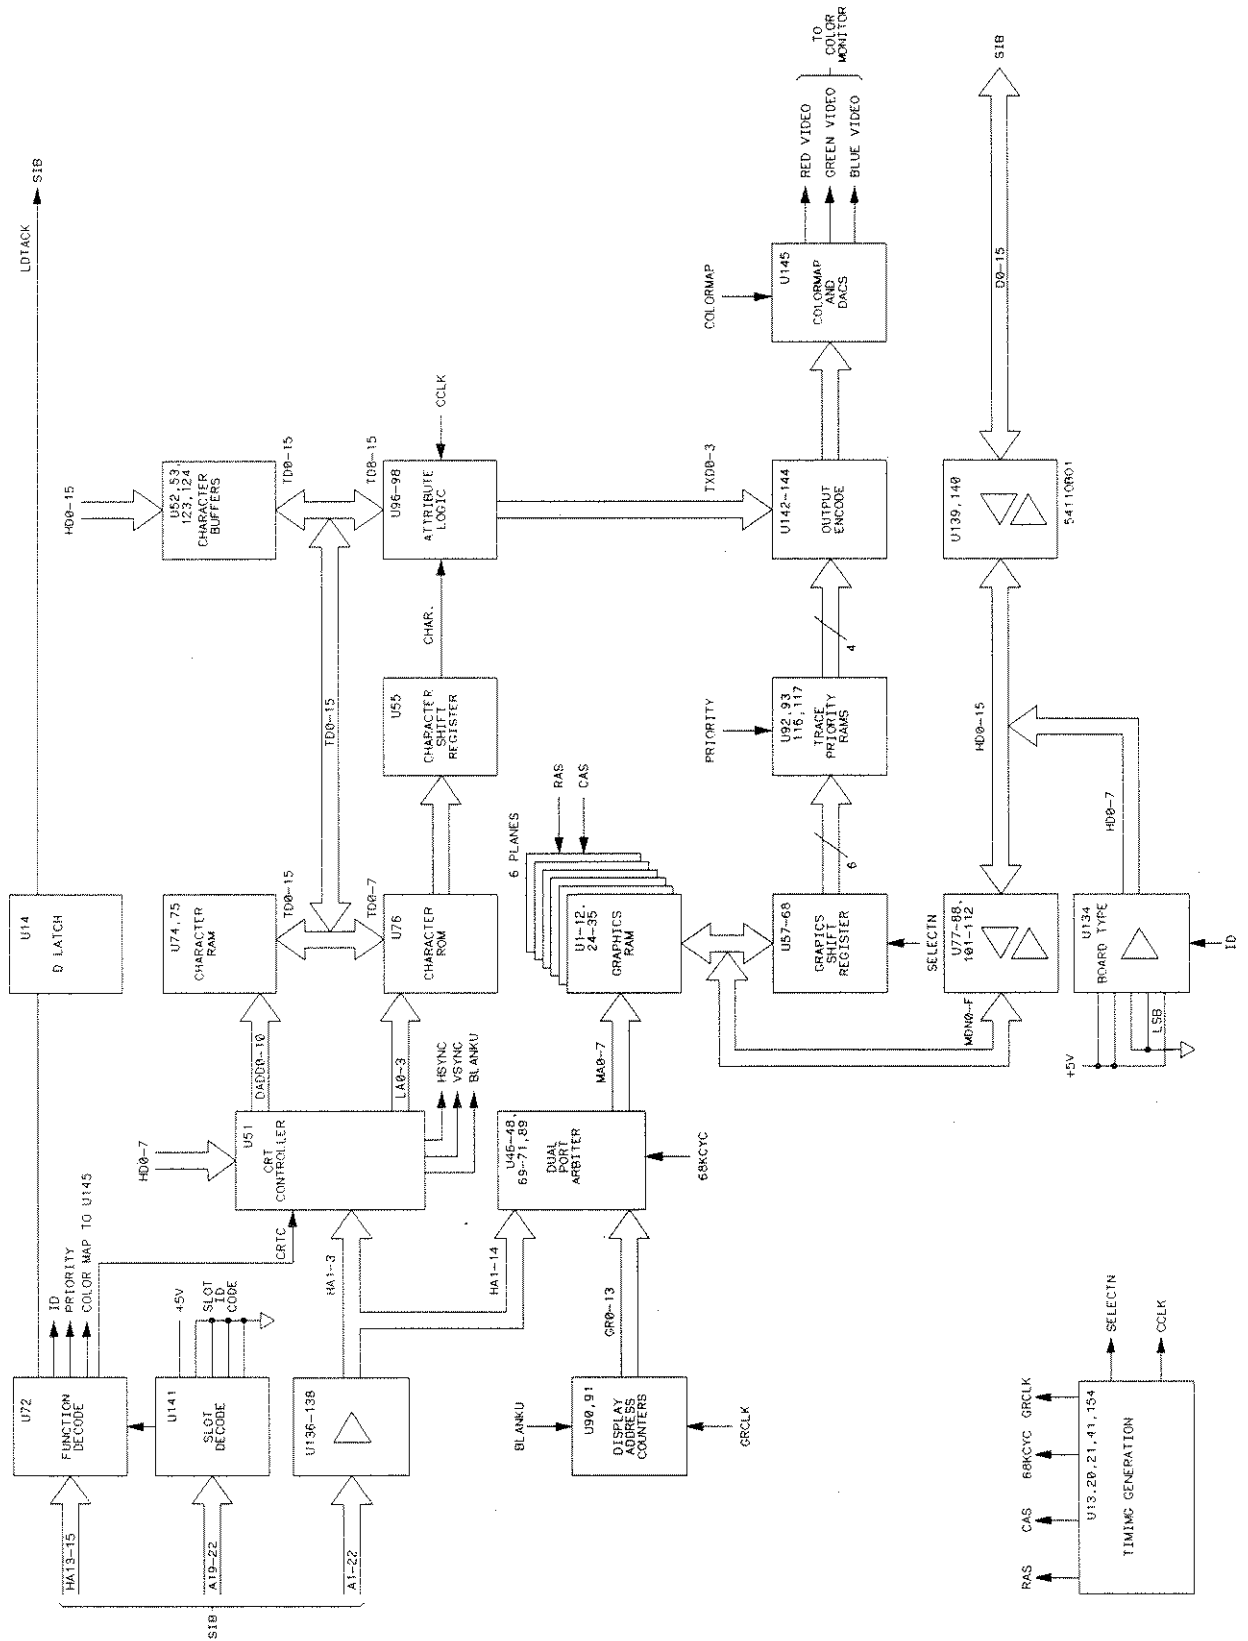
LDTACK
SIB

U14
D LATCH

U72
FUNCTION DECODE

ID
PRIORITY
COLOR MAP TO U145

HA13-15

U141
SLOT DECODE

+5V
SLOT ID CODE

A19-22

U136-138

A1-22

SIB

HD0-15

U52,53
123,124
CHARACTER BUFFERS

TD0-15

U74,75
CHARACTER RAM

DADD0-10

U51
CRT CONTROLLER

HD0-7

CRTC

HA1-3

HA1-14

TD0-15

TD0-15

TD0-7

TD8-15

U96-98
ATTRIBUTE LOGIC

CCLK

CHAR.

U55
CHARACTER SHIFT REGISTER

U76
CHARACTER ROM

LA0-3

HSYNC
VSYNC
BLANKU

U46-48,
69-71,89
DUAL PORT ARBITER

68KCYC

MA0-7

GR0-13

U90,91
DISPLAY ADDRESS COUNTERS

BLANKU

GRCLK

6 PLANES

RAS
CAS

U1-12,
24-35
GRAPHICS RAM

TXD0-3

U142-144
OUTPUT ENCODE

4

PRIORITY

U92,93
116,117
TRACE PRIORITY RAMS

6

U57-68
GRAPICS SHIFT REGISTER

SELECTN

MDN0-F

U77-88,
101-112

COLORMAP

U145
COLORMAP AND DACS

RED VIDEO
GREEN VIDEO
BLUE VIDEO

TO COLOR MONITOR

SIB

D0-15

U139,140

54110B01

HD0-15

HD0-7

U134
BOARD TYPE

ID

+5V

LSB

RAS
CAS
68KCYC
GRCLK
SELECTN
CCLK

U13,20,21,41,154
TIMING GENERATION